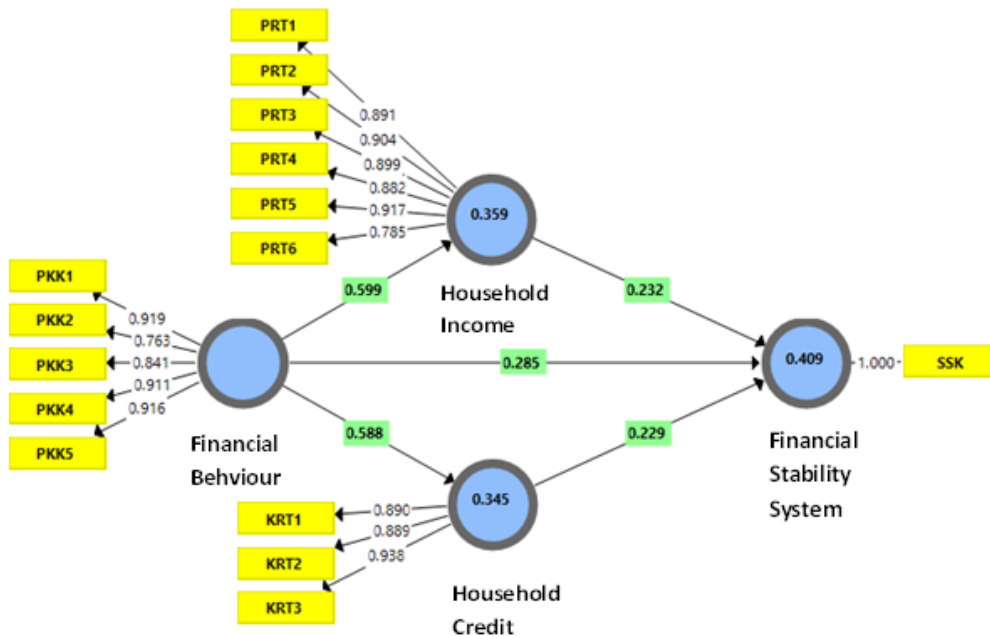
PRT1

PRT2

PRT3

PRT4

PRT5

PRT6

0.891

0.904

0.899

0.882

0.917

0.785

0.359

Household Income

PKK1

PKK2

PKK3

PKK4

PKK5

0.919

0.763

0.841

0.911

0.916

Financial Behviour

0.599

0.285

0.588

0.232

0.229

0.409

1.000

SSK

Financial Stability System

KRT1

KRT2

KRT3

0.890

0.889

0.938

0.345

Household Credit